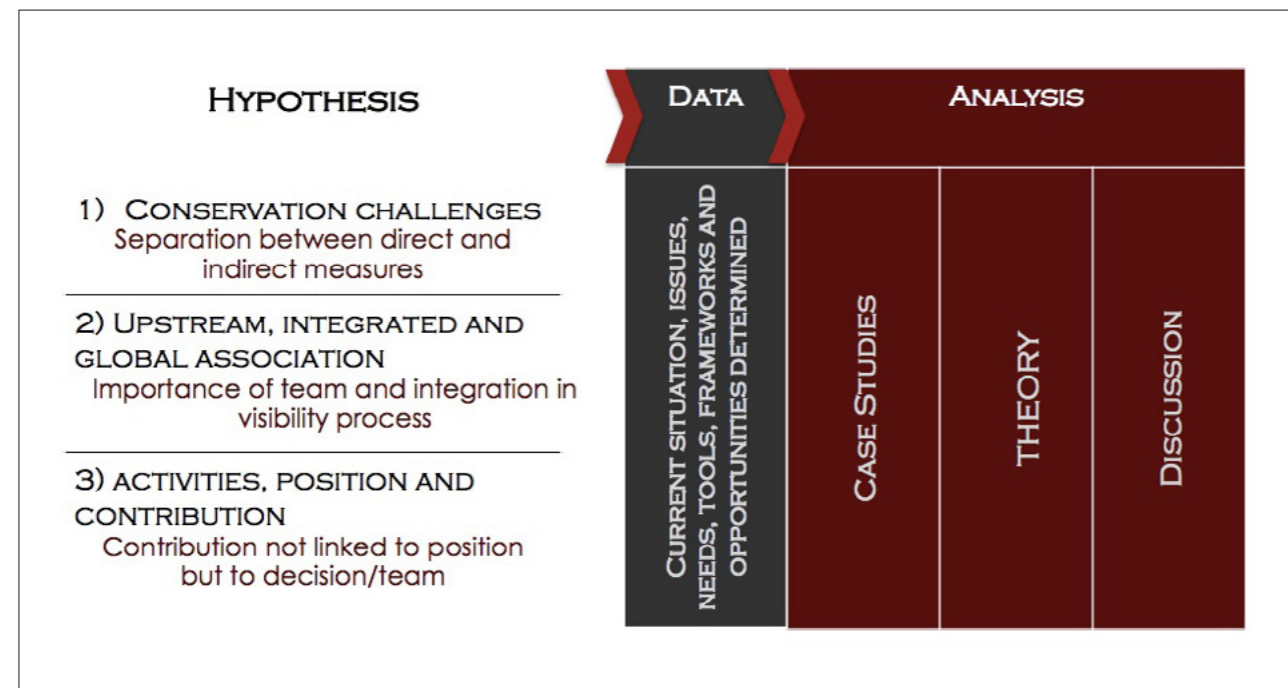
HYPOTHESIS

1) CONSERVATION CHALLENGES
Separation between direct and indirect measures

2) UPSTREAM, INTEGRATED AND GLOBAL ASSOCIATION
Importance of team and integration in visibility process

3) ACTIVITIES, POSITION AND CONTRIBUTION
Contribution not linked to position but to decision/team

DATA

ANALYSIS

CURRENT SITUATION, ISSUES, NEEDS, TOOLS, FRAMEWORKS AND OPPORTUNITIES DETERMINED

CASE STUDIES

THEORY

DISCUSSION